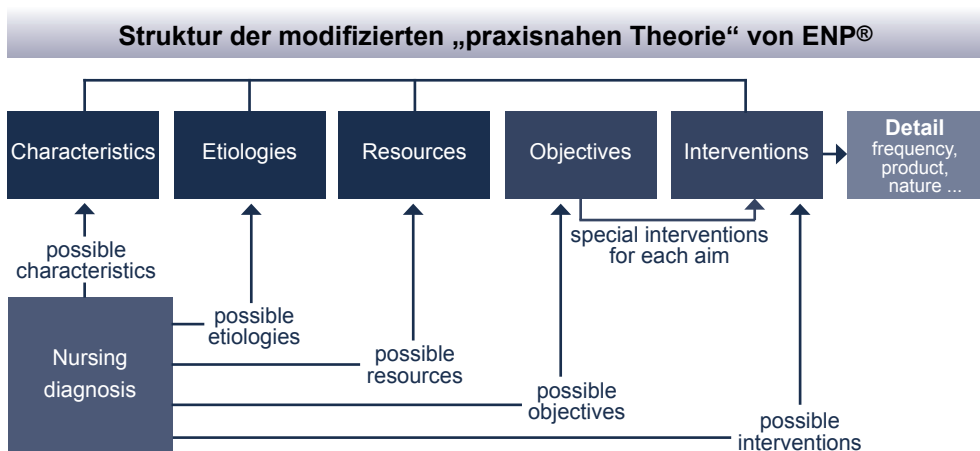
Struktur der modifizierten „praxisnahen Theorie“ von ENP®

Characteristics

Etiologies

Resources

Objectives

Interventions

Detail
frequency, product, nature ...

special interventions for each aim

possible characteristics

possible etiologies

possible resources

possible objectives

possible interventions

Nursing diagnosis